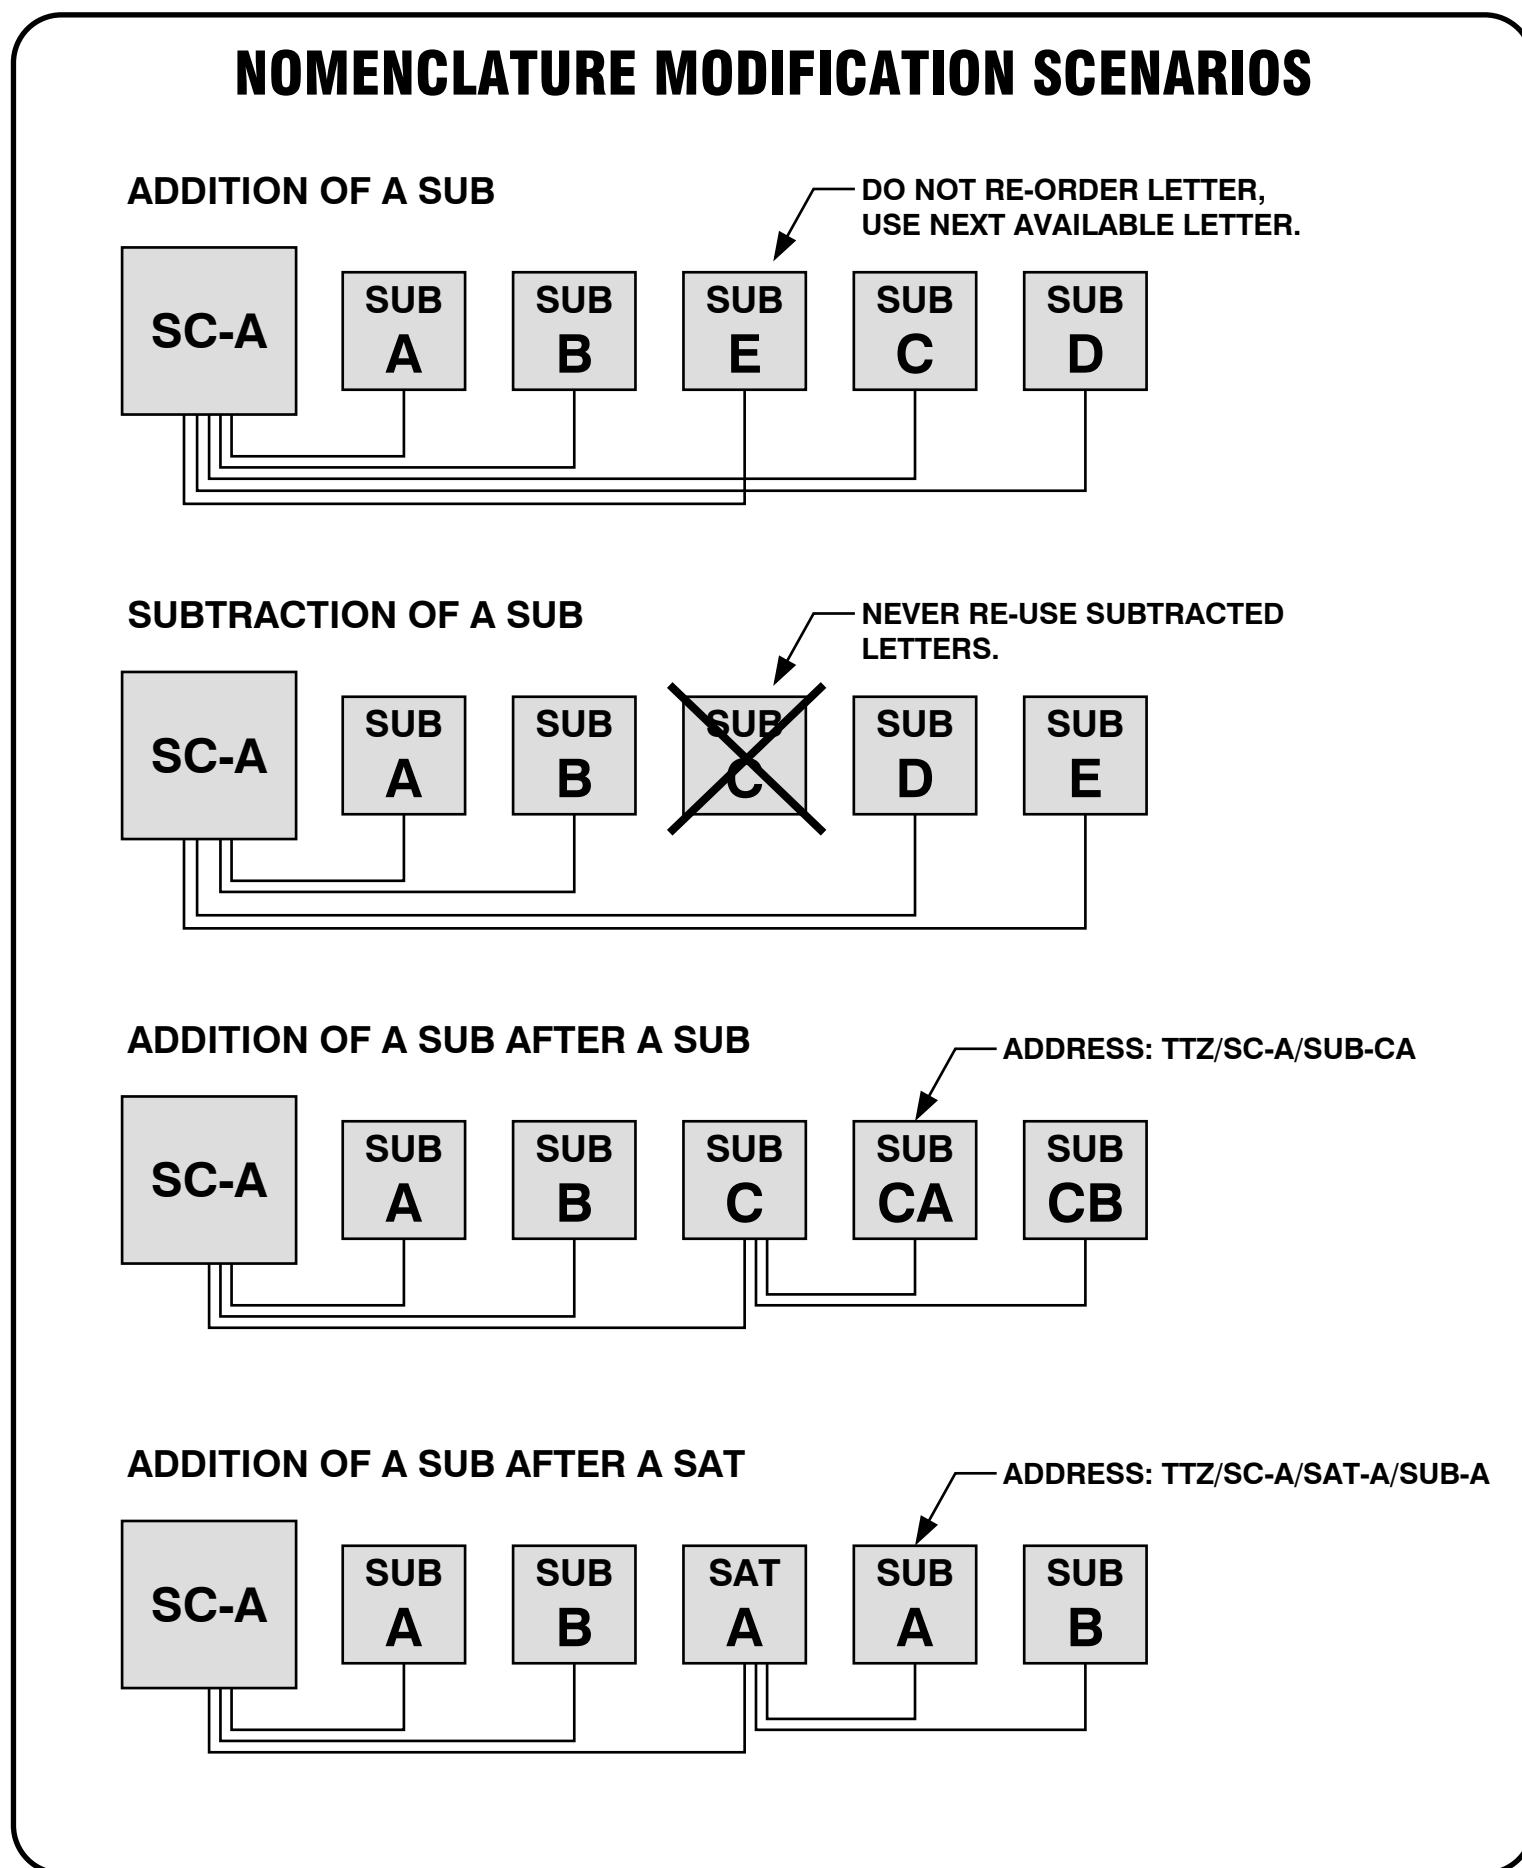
NOMENCLATURE MODIFICATION SCENARIOS

ADDITION OF A SUB

DO NOT RE-ORDER LETTER, USE NEXT AVAILABLE LETTER.

SC-A

SUB A

SUB B

SUB E

SUB C

SUB D

SUBTRACTION OF A SUB

NEVER RE-USE SUBTRACTED LETTERS.

SC-A

SUB A

SUB B

SUB C

SUB D

SUB E

ADDITION OF A SUB AFTER A SUB

ADDRESS: TTZ/SC-A/SUB-CA

SC-A

SUB A

SUB B

SUB C

SUB CA

SUB CB

ADDITION OF A SUB AFTER A SAT

ADDRESS: TTZ/SC-A/SAT-A/SUB-A

SC-A

SUB A

SUB B

SAT A

SUB A

SUB B